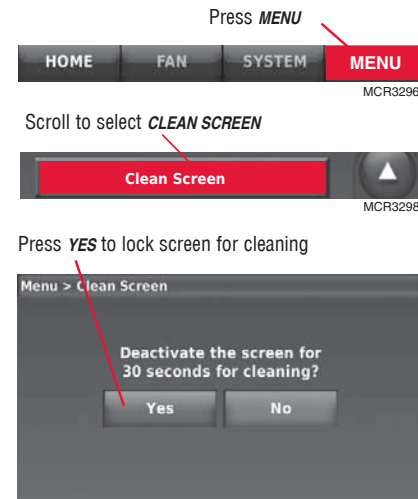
Press *MENU*

HOME FAN SYSTEM MENU

MCR3296

Scroll to select *CLEAN SCREEN*

Clean Screen

MCR3298

Press *YES* to lock screen for cleaning

Menu > Clean Screen

Deactivate the screen for 30 seconds for cleaning?

Yes No